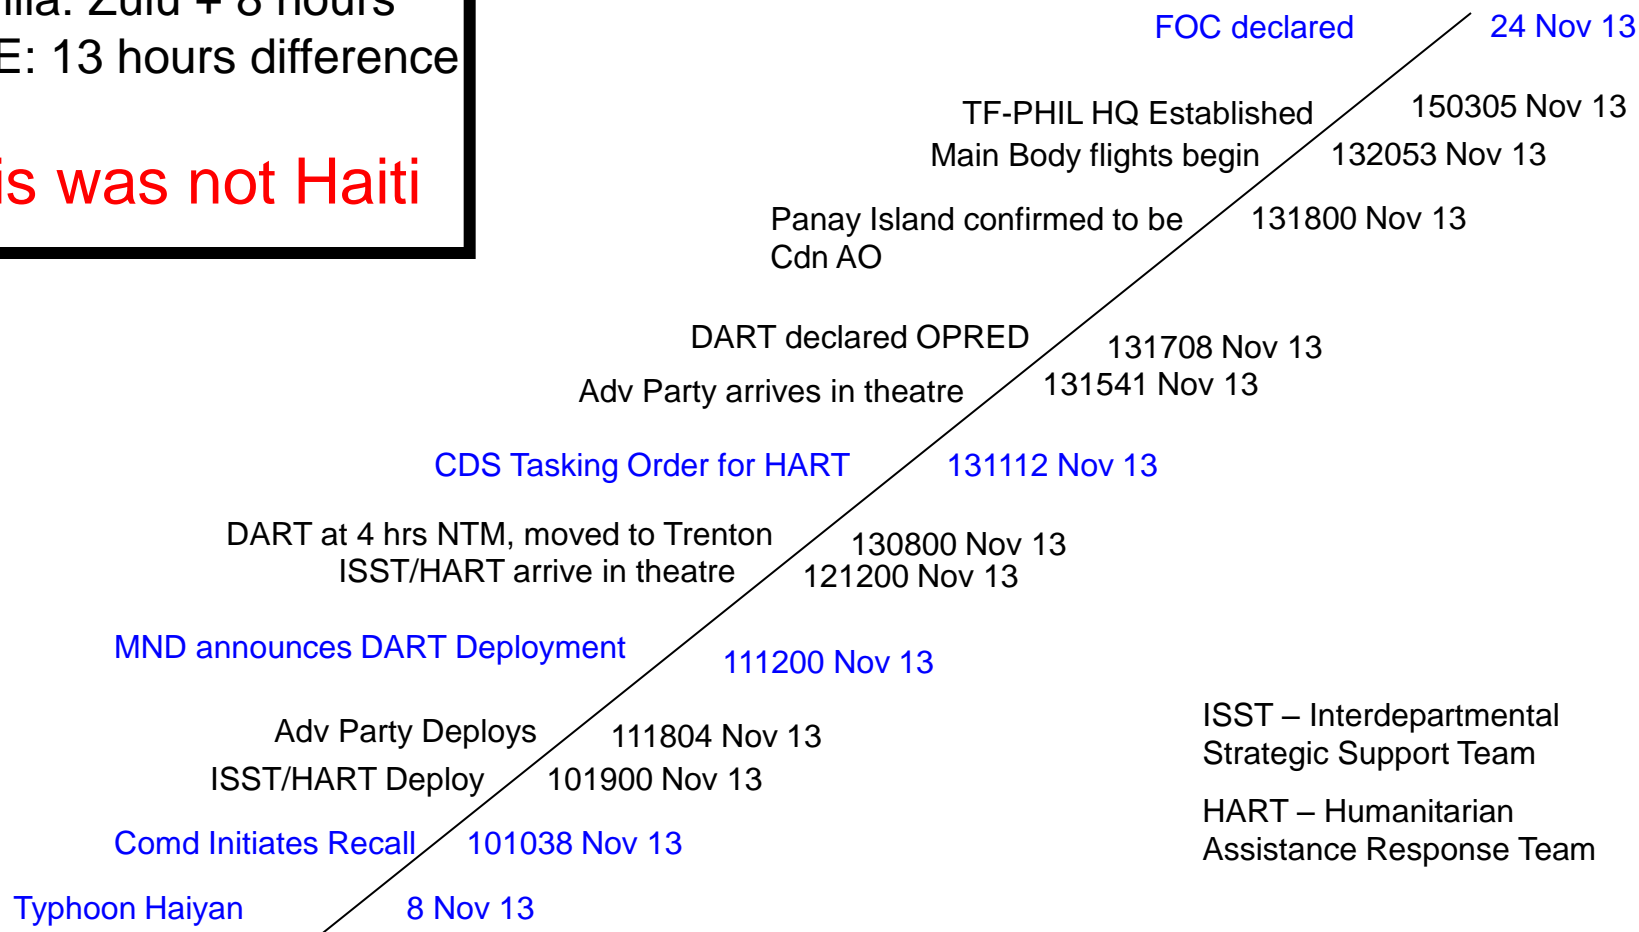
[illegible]ila: Zulu + 8 hours
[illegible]E: 13 hours difference

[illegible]is was not Haiti

FOC declared 24 Nov 13

TF-PHIL HQ Established 150305 Nov 13

Main Body flights begin 132053 Nov 13

Panay Island confirmed to be Cdn AO 131800 Nov 13

DART declared OPRED 131708 Nov 13

Adv Party arrives in theatre 131541 Nov 13

CDS Tasking Order for HART 131112 Nov 13

DART at 4 hrs NTM, moved to Trenton 130800 Nov 13

ISST/HART arrive in theatre 121200 Nov 13

MND announces DART Deployment 111200 Nov 13

Adv Party Deploys 111804 Nov 13

ISST/HART Deploy 101900 Nov 13

Comd Initiates Recall 101038 Nov 13

Typhoon Haiyan 8 Nov 13

ISST – Interdepartmental Strategic Support Team

HART – Humanitarian Assistance Response Team